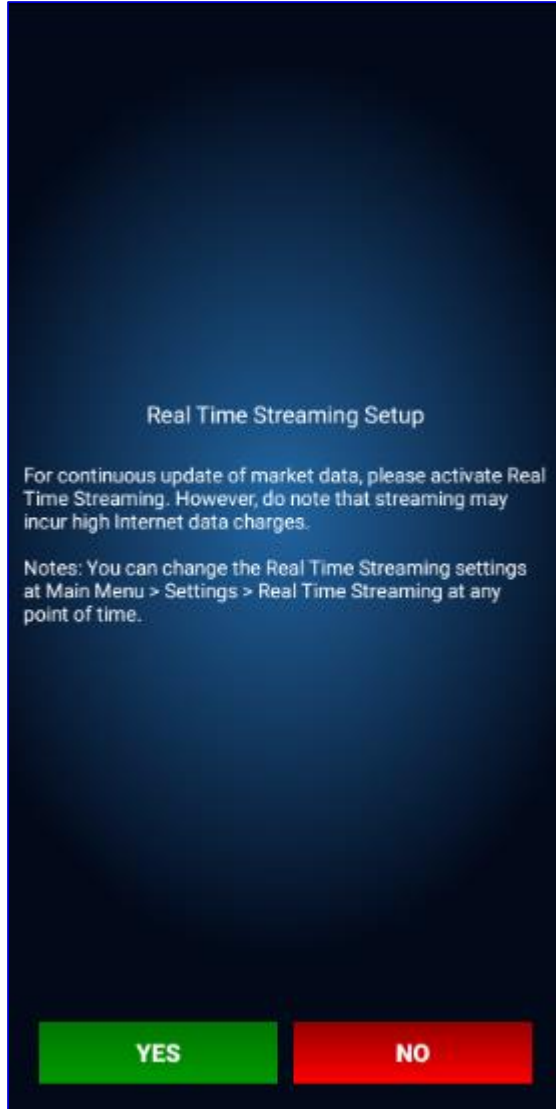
Real Time Streaming Setup

For continuous update of market data, please activate Real Time Streaming. However, do note that streaming may incur high Internet data charges.

Notes: You can change the Real Time Streaming settings at Main Menu > Settings > Real Time Streaming at any point of time.

YES

NO